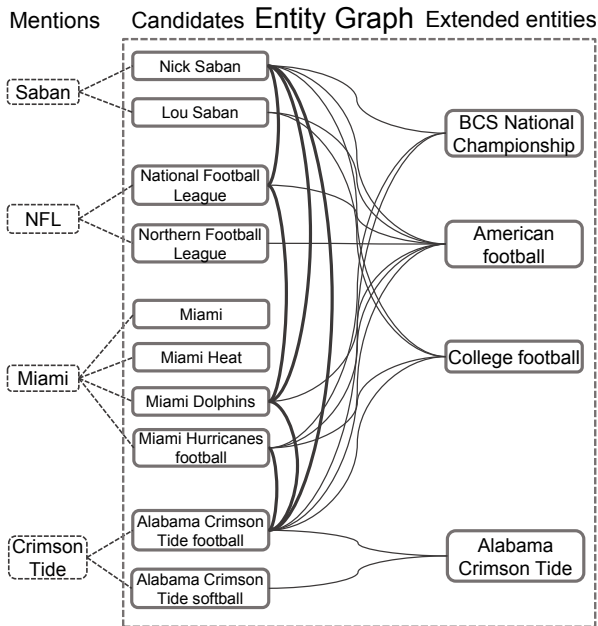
Mentions Candidates Entity Graph Extended entities

Saban

Nick Saban

Lou Saban

BCS National Championship

NFL

National Football League

Northern Football League

American football

Miami

Miami

Miami Heat

College football

Miami Dolphins

Miami Hurricanes football

Crimson Tide

Alabama Crimson Tide football

Alabama Crimson Tide

Alabama Crimson Tide softball